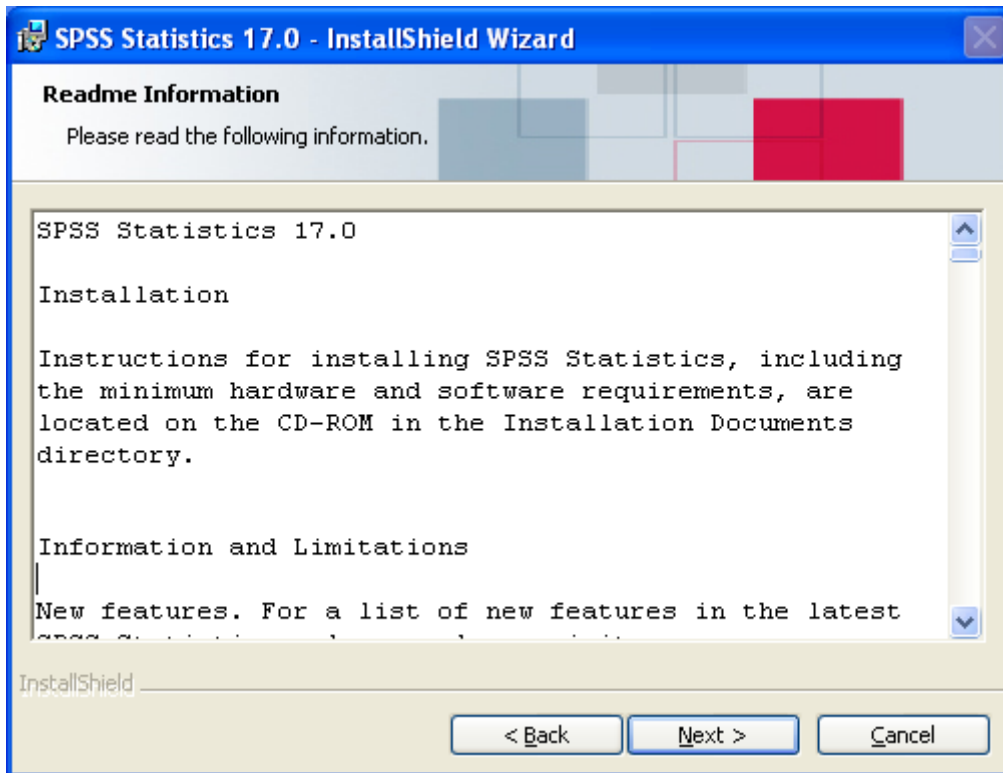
SPSS Statistics 17.0 - InstallShield Wizard

Readme Information

Please read the following information.

SPSS Statistics 17.0

Installation

Instructions for installing SPSS Statistics, including the minimum hardware and software requirements, are located on the CD-ROM in the Installation Documents directory.

Information and Limitations

New features. For a list of new features in the latest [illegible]

InstallShield

< Back

Next >

Cancel